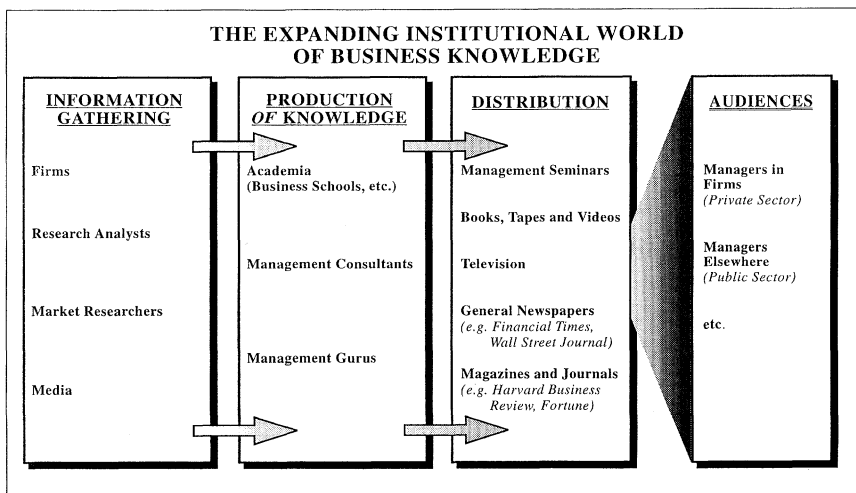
THE EXPANDING INSTITUTIONAL WORLD OF BUSINESS KNOWLEDGE

INFORMATION GATHERING

Firms

Research Analysts

Market Researchers

Media

PRODUCTION OF KNOWLEDGE

Academia (Business Schools, etc.)

Management Consultants

Management Gurus

DISTRIBUTION

Management Seminars

Books, Tapes and Videos

Television

General Newspapers (e.g. Financial Times, Wall Street Journal)

Magazines and Journals (e.g. Harvard Business Review, Fortune)

AUDIENCES

Managers in Firms (Private Sector)

Managers Elsewhere (Public Sector)

etc.